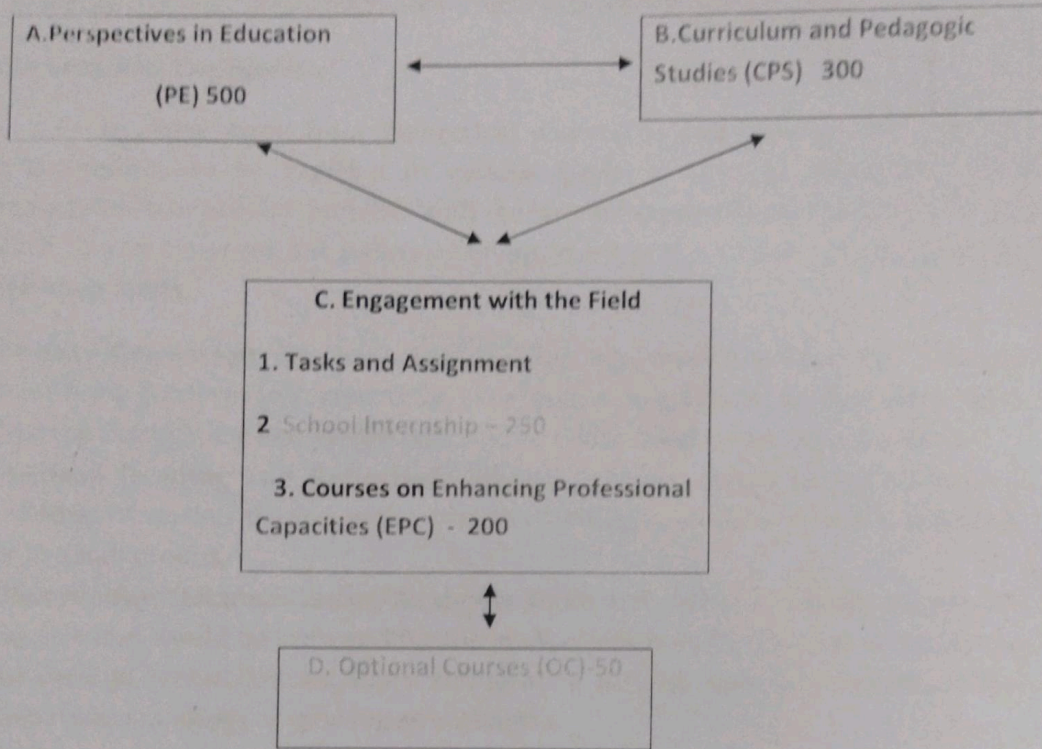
A.Perspectives in Education

(PE) 500

B.Curriculum and Pedagogic Studies (CPS) 300

C. Engagement with the Field

1. Tasks and Assignment

2 School Internship - 250

3. Courses on Enhancing Professional Capacities (EPC) - 200

D. Optional Courses (OC)-50